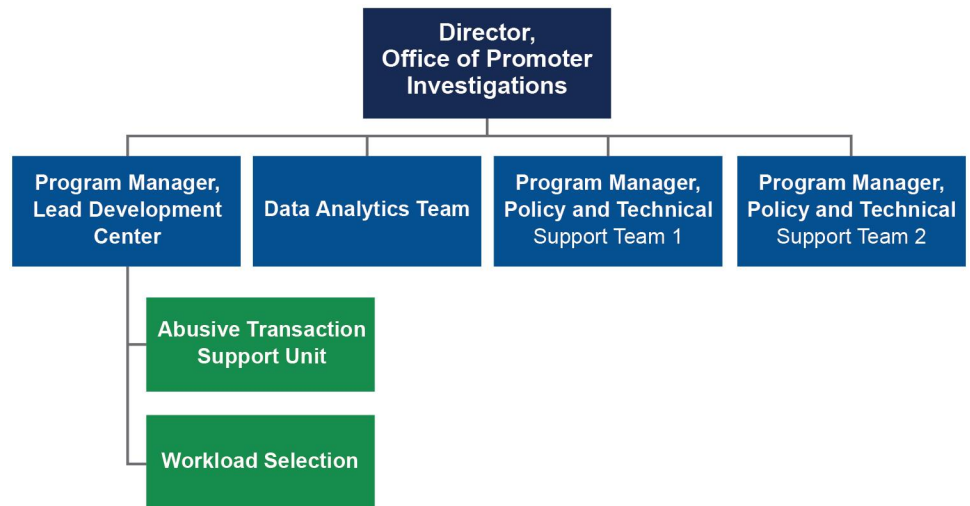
Director,
Office of Promoter Investigations

Program Manager, Lead Development Center

Data Analytics Team

Program Manager, Policy and Technical Support Team 1

Program Manager, Policy and Technical Support Team 2

Abusive Transaction Support Unit

Workload Selection